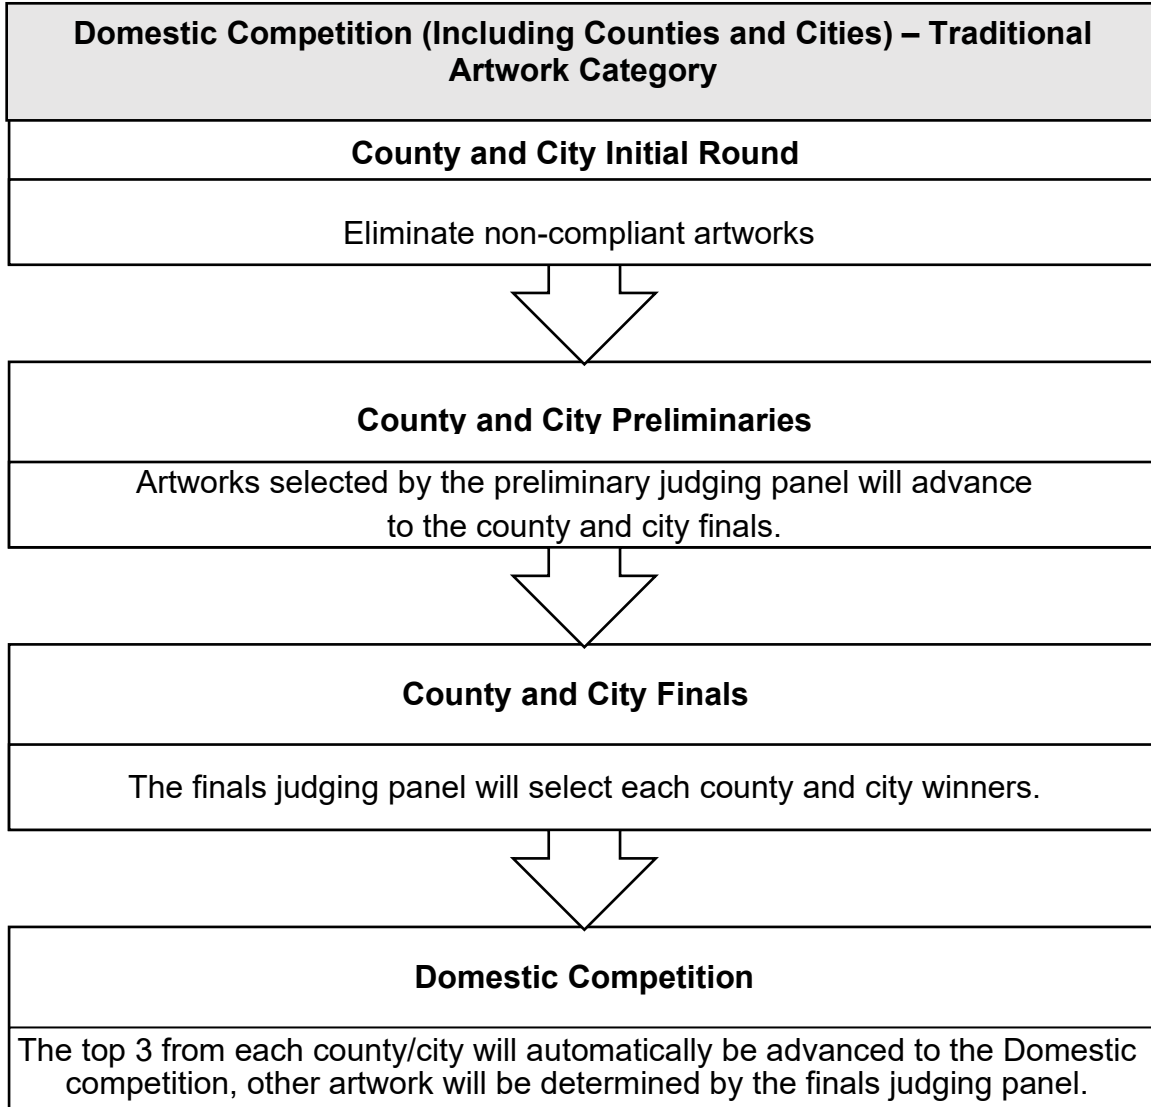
Domestic Competition (Including Counties and Cities) – Traditional Artwork Category

County and City Initial Round

Eliminate non-compliant artworks

County and City Preliminaries

Artworks selected by the preliminary judging panel will advance to the county and city finals.

County and City Finals

The finals judging panel will select each county and city winners.

Domestic Competition

The top 3 from each county/city will automatically be advanced to the Domestic competition, other artwork will be determined by the finals judging panel.